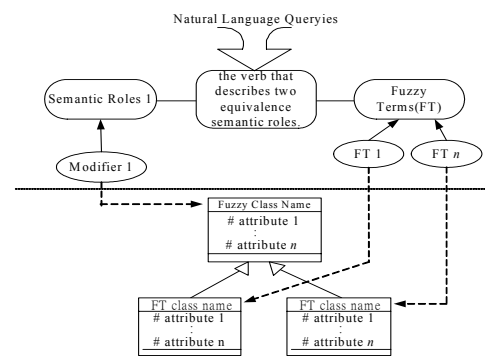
Natural Language Queryies

Semantic Roles 1

the verb that describes two equivalence semantic roles.

Fuzzy Terms(FT)

Modifier 1

FT 1

FT $n$

Fuzzy Class Name

# attribute 1

:

# attribute $n$

FT class name

# attribute 1

:

# attribute n

FT class name

# attribute 1

:

# attribute $n$